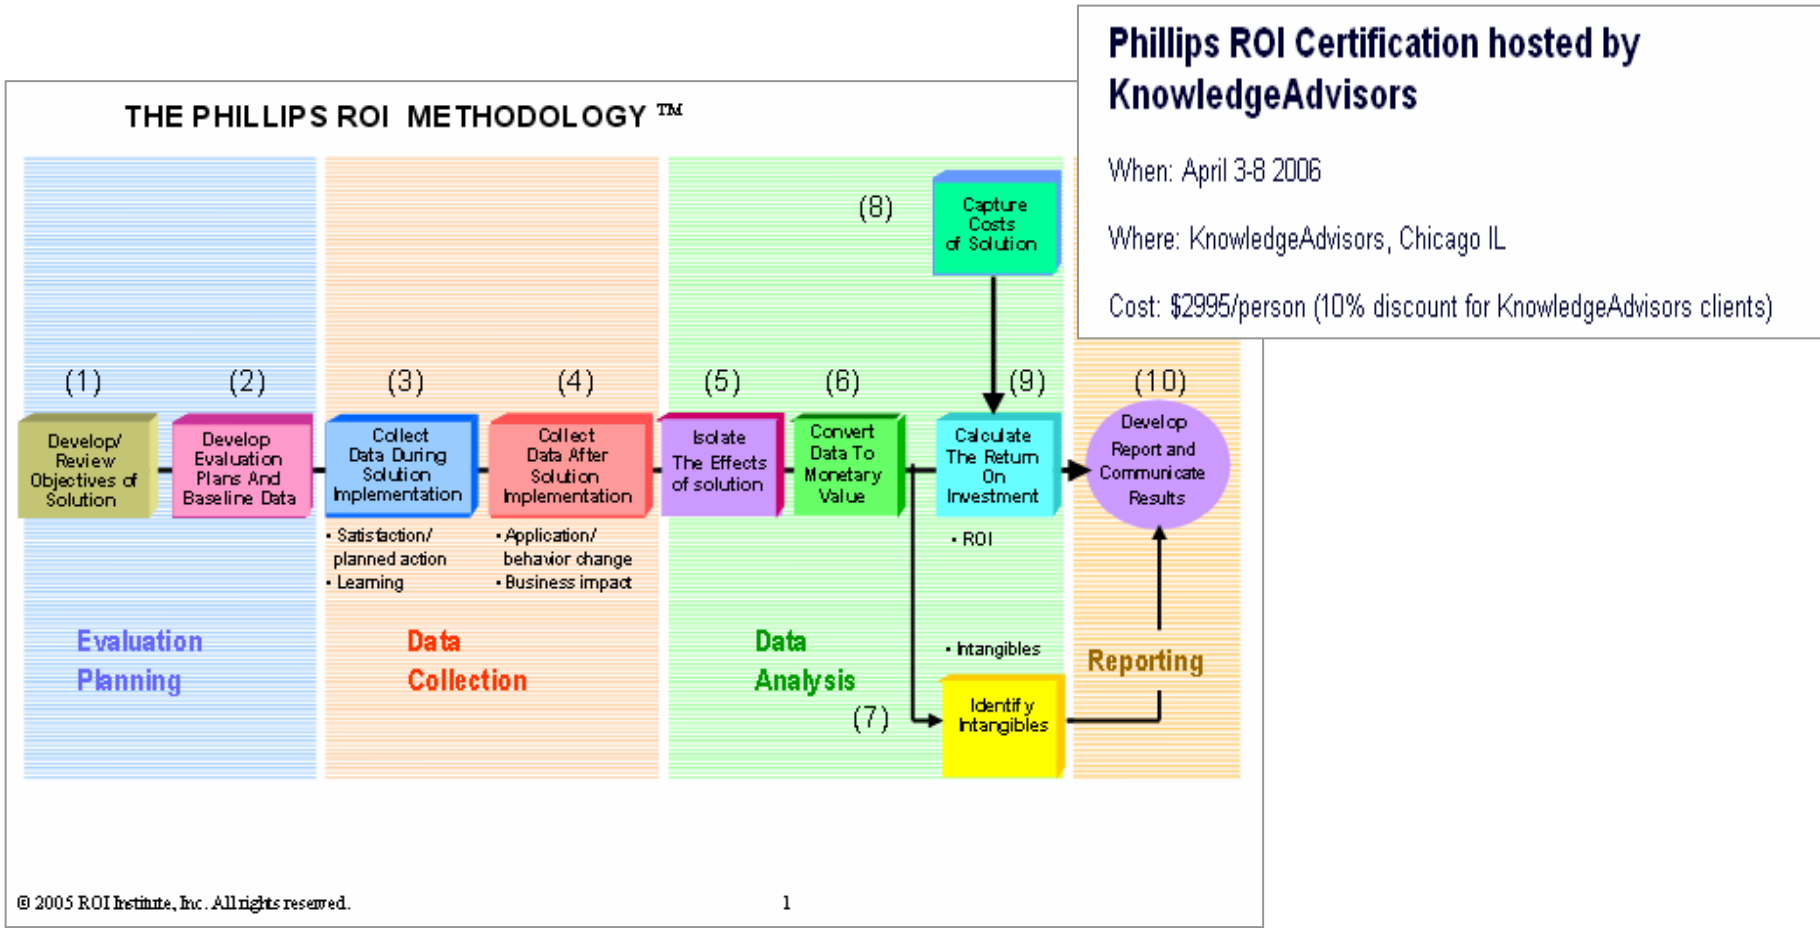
THE PHILLIPS ROI METHODOLOGY ™

Phillips ROI Certification hosted by KnowledgeAdvisors

When: April 3-8 2006

Where: KnowledgeAdvisors, Chicago IL

Cost: $2995/person (10% discount for KnowledgeAdvisors clients)

(8)

Capture Costs of Solution

(1)

Develop/ Review Objectives of Solution

(2)

Develop Evaluation Plans And Baseline Data

(3)

Collect Data During Solution Implementation

• Satisfaction/ planned action
• Learning

(4)

Collect Data After Solution Implementation

• Application/ behavior change
• Business impact

(5)

Isolate The Effects of solution

(6)

Convert Data To Monetary Value

(9)

Calculate The Return On Investment

• ROI

(10)

Develop Report and Communicate Results

• Intangibles

(7)

Identify Intangibles

Evaluation Planning

Data Collection

Data Analysis

Reporting

© 2005 ROI Institute, Inc. All rights reserved.

1